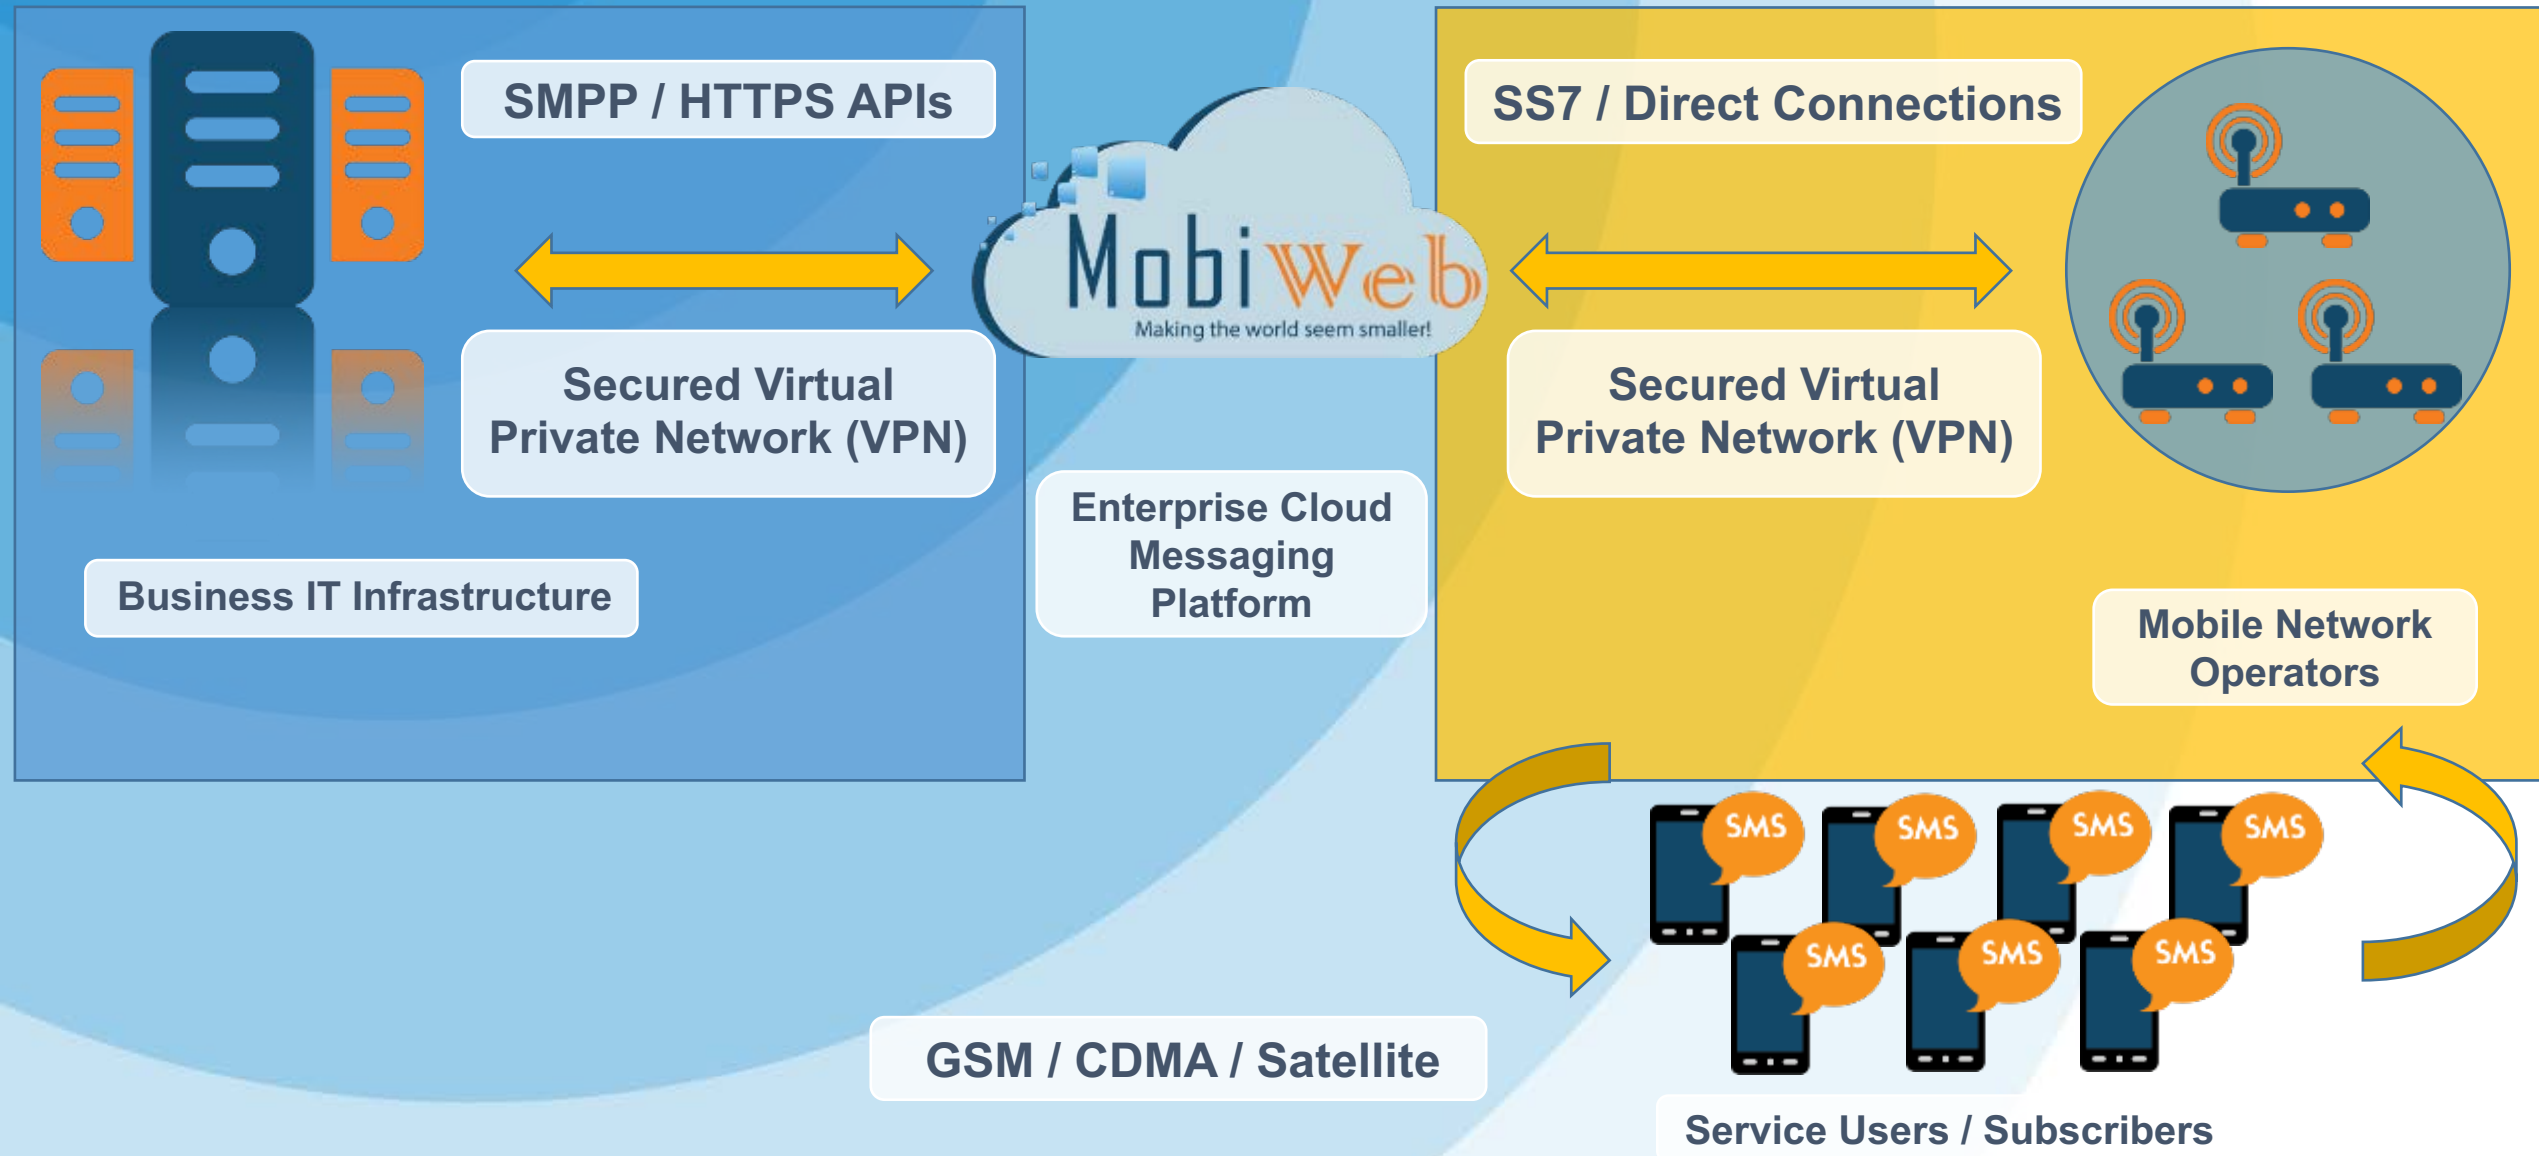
SMPP / HTTPS APIs

Secured Virtual Private Network (VPN)

Business IT Infrastructure

MobiWeb
Making the world seem smaller!

Enterprise Cloud Messaging Platform

SS7 / Direct Connections

Secured Virtual Private Network (VPN)

Mobile Network Operators

SMS SMS SMS SMS
SMS SMS SMS

GSM / CDMA / Satellite

Service Users / Subscribers